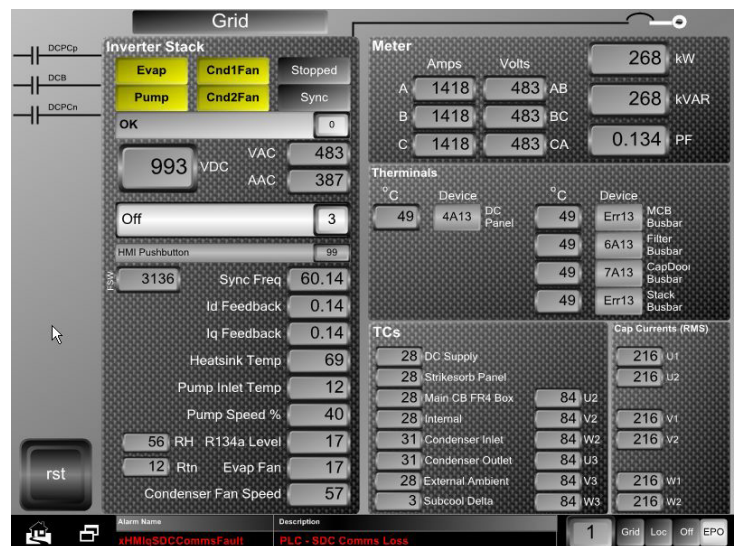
Grid

DCPCp
DCB
DCPCn

Inverter Stack
Evap
Cnd1Fan
Stopped
Pump
Cnd2Fan
Sync
OK
0
993 VDC
VAC 483
AAC 387
Off
3
HMI Pushbutton
99
FSW
3136
Sync Freq 60.14
Id Feedback 0.14
Iq Feedback 0.14
Heatsink Temp 69
Pump Inlet Temp 12
Pump Speed % 40
56 RH R134a Level 17
12 Rtn Evap Fan 17
Condenser Fan Speed 57

rst

Meter
Amps Volts
A 1418 483 AB
B 1418 483 BC
C 1418 483 CA
268 kW
268 kVAR
0.134 PF

Therminals
°C Device °C Device
49 4A13 DC Panel
49 Err13 MCB Busbar
49 6A13 Filter Busbar
49 7A13 CapDoor Busbar
49 Err13 Stack Busbar

TCs
28 DC Supply
28 Strikesorb Panel
28 Main CB FR4 Box 84 U2
28 Internal 84 V2
31 Condenser Inlet 84 W2
31 Condenser Outlet 84 U3
28 External Ambient 84 V3
3 Subcool Delta 84 W3

Cap Currents (RMS)
216 U1
216 U2
216 V1
216 V2
216 W1
216 W2

Alarm Name
xHMIqSDCCommsFault
Description
PLC - SDC Comms Loss
1
Grid
Loc
Off
EPO